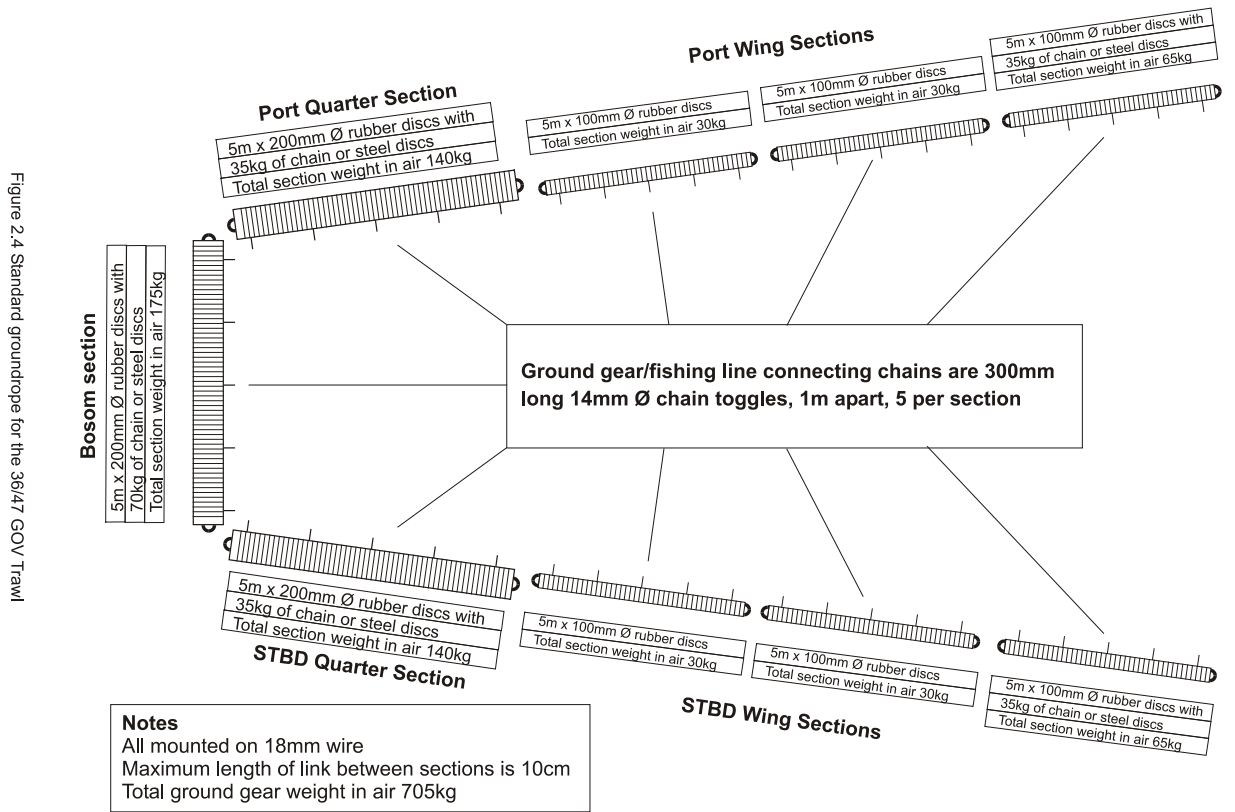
Figure 2.4 Standard groundrope for the 36/47 GOV Trawl

Port Wing Sections

Port Quarter Section

5m x 200mm Ø rubber discs with
35kg of chain or steel discs
Total section weight in air 140kg

5m x 100mm Ø rubber discs
Total section weight in air 30kg

5m x 100mm Ø rubber discs
Total section weight in air 30kg

5m x 100mm Ø rubber discs with
35kg of chain or steel discs
Total section weight in air 65kg

Bosom section

5m x 200mm Ø rubber discs with
70kg of chain or steel discs
Total section weight in air 175kg

Ground gear/fishing line connecting chains are 300mm long 14mm Ø chain toggles, 1m apart, 5 per section

5m x 200mm Ø rubber discs with
35kg of chain or steel discs
Total section weight in air 140kg

STBD Quarter Section

5m x 100mm Ø rubber discs
Total section weight in air 30kg

5m x 100mm Ø rubber discs
Total section weight in air 30kg

5m x 100mm Ø rubber discs with
35kg of chain or steel discs
Total section weight in air 65kg

STBD Wing Sections

Notes
All mounted on 18mm wire
Maximum length of link between sections is 10cm
Total ground gear weight in air 705kg